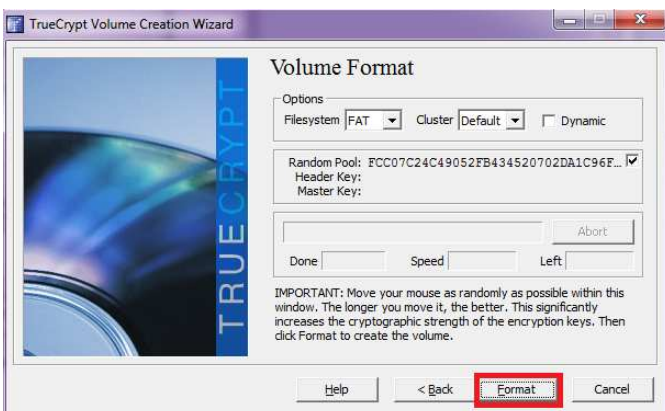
TrueCrypt Volume Creation Wizard

TRUECRYPT

Volume Format

Options

Filesystem FAT Cluster Default Dynamic

Random Pool: FCC07C24C49052FB434520702DA1C96F...

Header Key:

Master Key:

Abort

Done Speed Left

IMPORTANT: Move your mouse as randomly as possible within this window. The longer you move it, the better. This significantly increases the cryptographic strength of the encryption keys. Then click Format to create the volume.

Help < Back Format Cancel